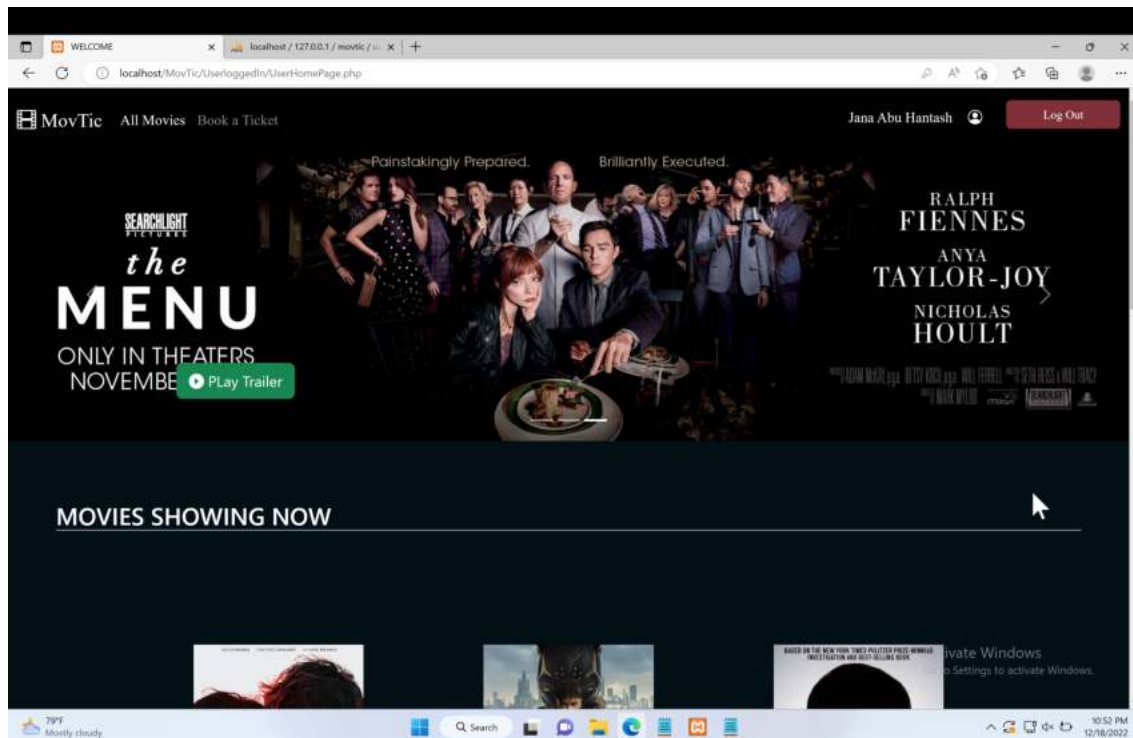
WELCOME
localhost / 127.0.0.1 / movtic / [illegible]
localhost/MovTic/UserloggedIn/UserHomePage.php

MovTic All Movies Book a Ticket
Jana Abu Hantash
Log Out

Painstakingly Prepared. Brilliantly Executed.

SEARCHLIGHT PICTURES
the
MENU
ONLY IN THEATERS
NOVEMBE

PLay Trailer

RALPH
FIENNES
ANYA
TAYLOR-JOY
NICHOLAS
HOULT

MOVIES SHOWING NOW

BASED ON THE NEW YORK TIMES PULITZER PRIZE-WINNING INVESTIGATION AND BEST-SELLING BOOK

ivate Windows
Settings to activate Windows.

79°F
Mostly cloudy
Search
10:52 PM
12/18/2022